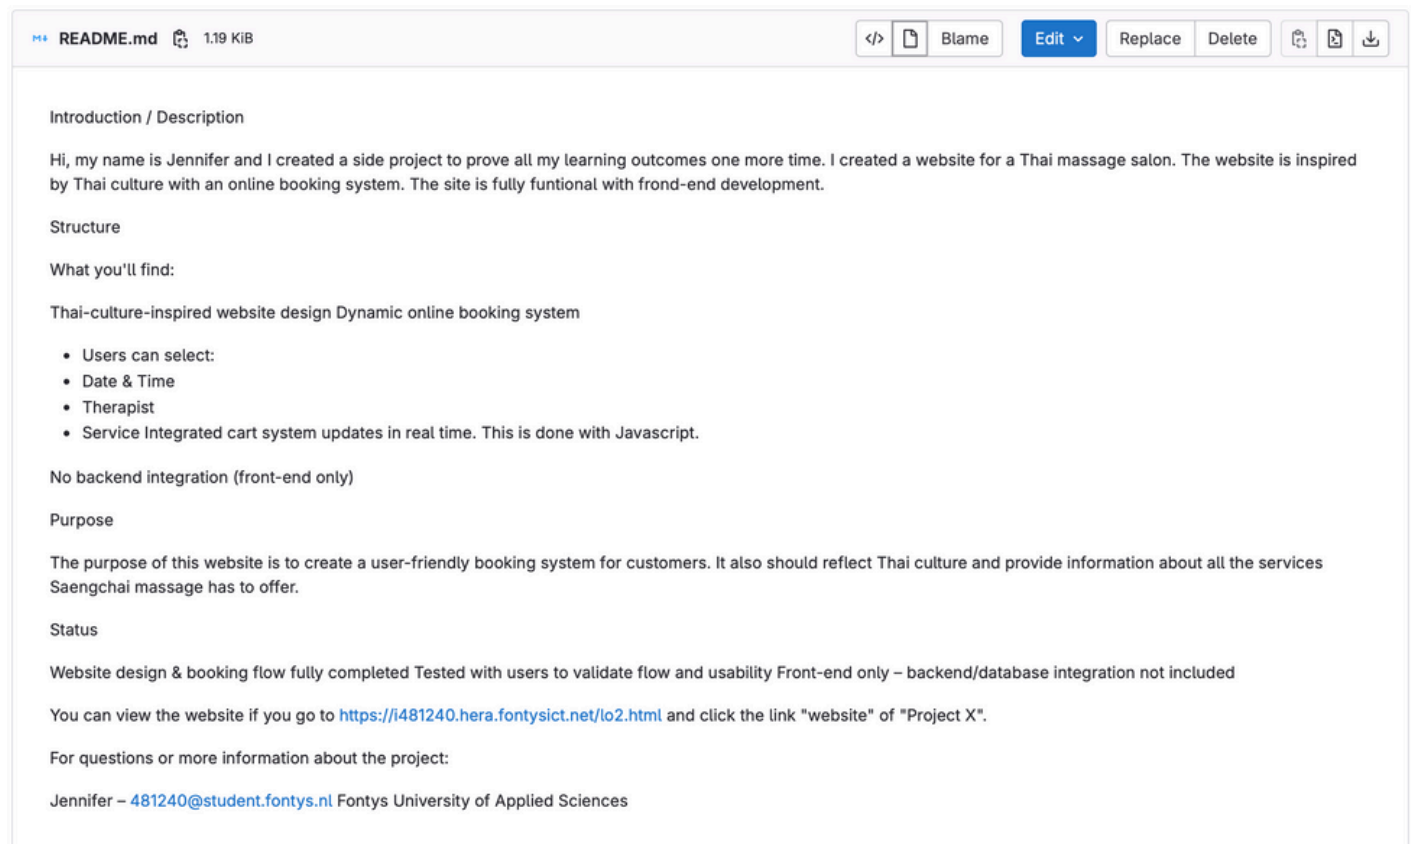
README.md 1.19 KiB

Blame Edit Replace Delete

Introduction / Description

Hi, my name is Jennifer and I created a side project to prove all my learning outcomes one more time. I created a website for a Thai massage salon. The website is inspired by Thai culture with an online booking system. The site is fully funtional with frond-end development.

Structure

What you'll find:

Thai-culture-inspired website design Dynamic online booking system

- Users can select:
- Date & Time
- Therapist
- Service Integrated cart system updates in real time. This is done with Javascript.

No backend integration (front-end only)

Purpose

The purpose of this website is to create a user-friendly booking system for customers. It also should reflect Thai culture and provide information about all the services Saengchai massage has to offer.

Status

Website design & booking flow fully completed Tested with users to validate flow and usability Front-end only – backend/database integration not included

You can view the website if you go to https://i481240.hera.fontysict.net/lo2.html and click the link "website" of "Project X".

For questions or more information about the project:

Jennifer – 481240@student.fontys.nl Fontys University of Applied Sciences